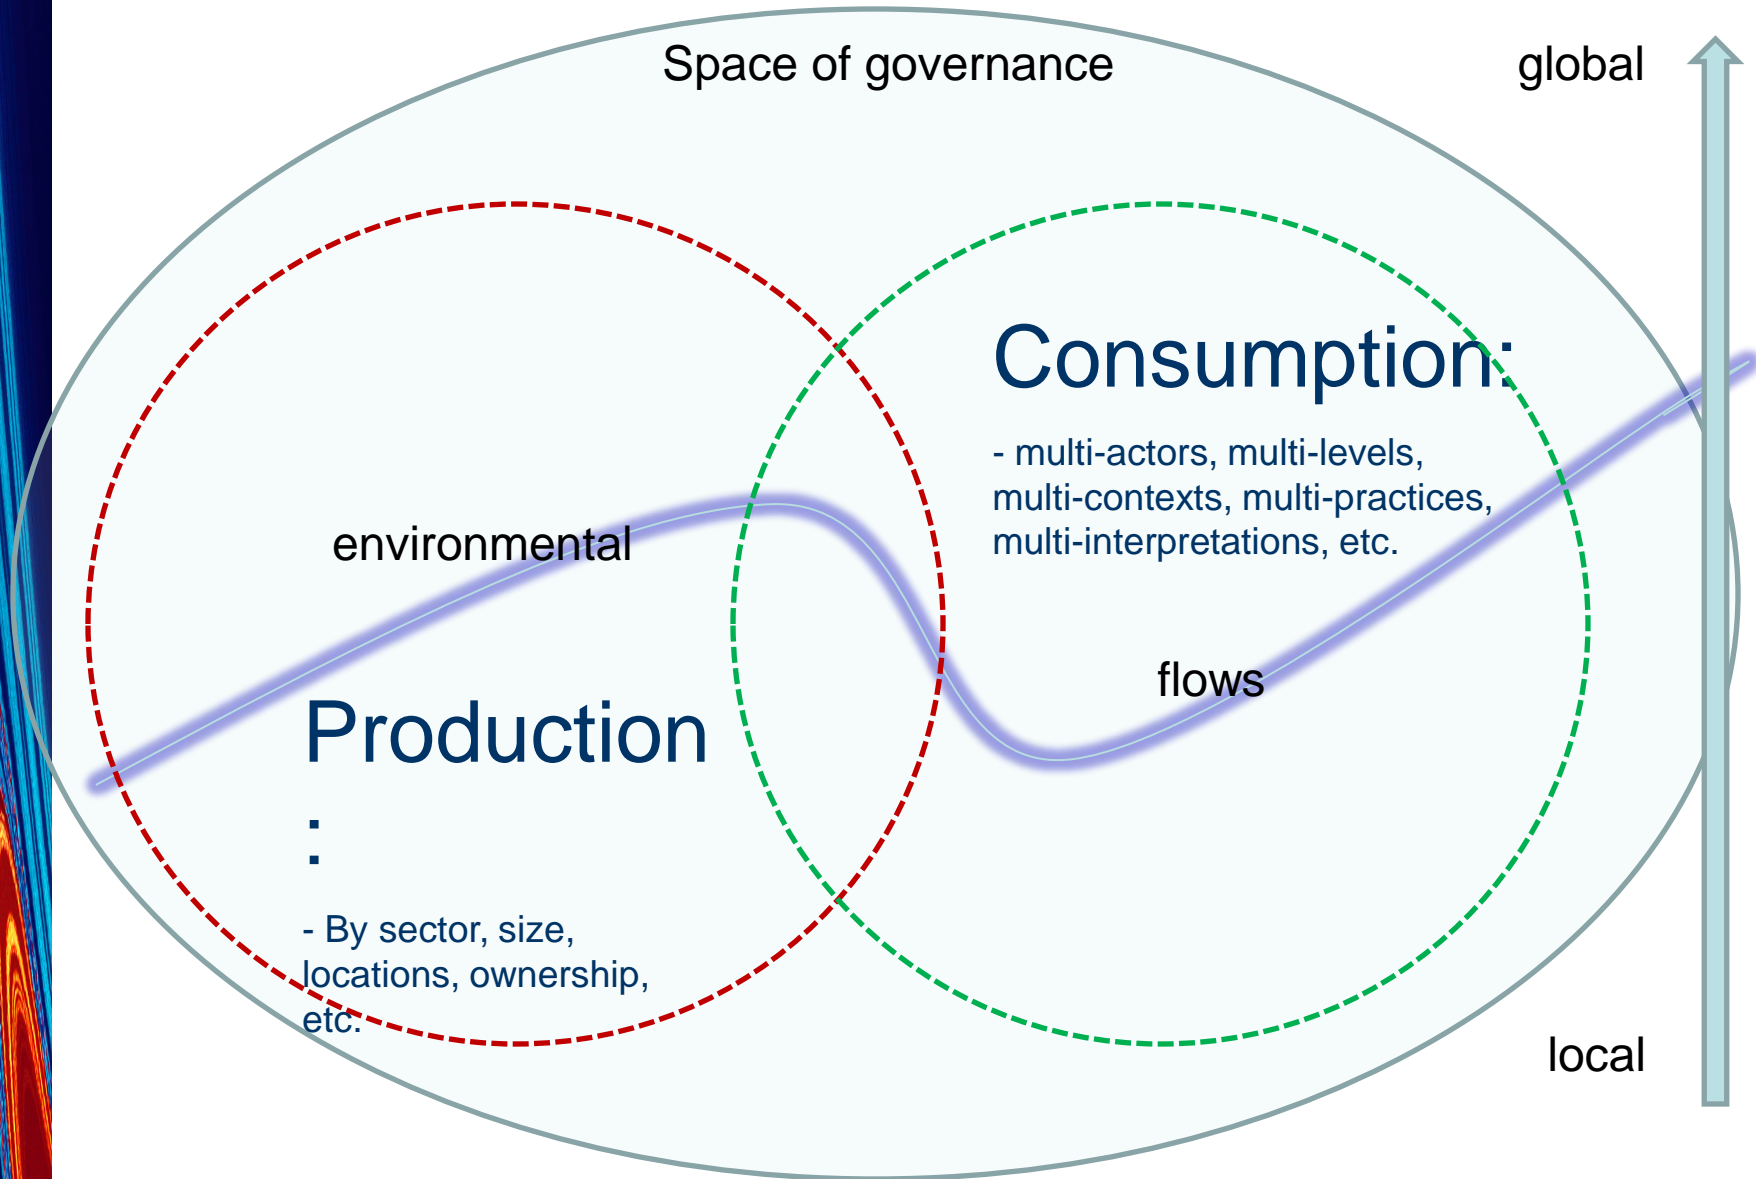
Space of governance

global

Consumption:

- multi-actors, multi-levels, multi-contexts, multi-practices, multi-interpretations, etc.

environmental

flows

Production
:

- By sector, size, locations, ownership, etc.

local